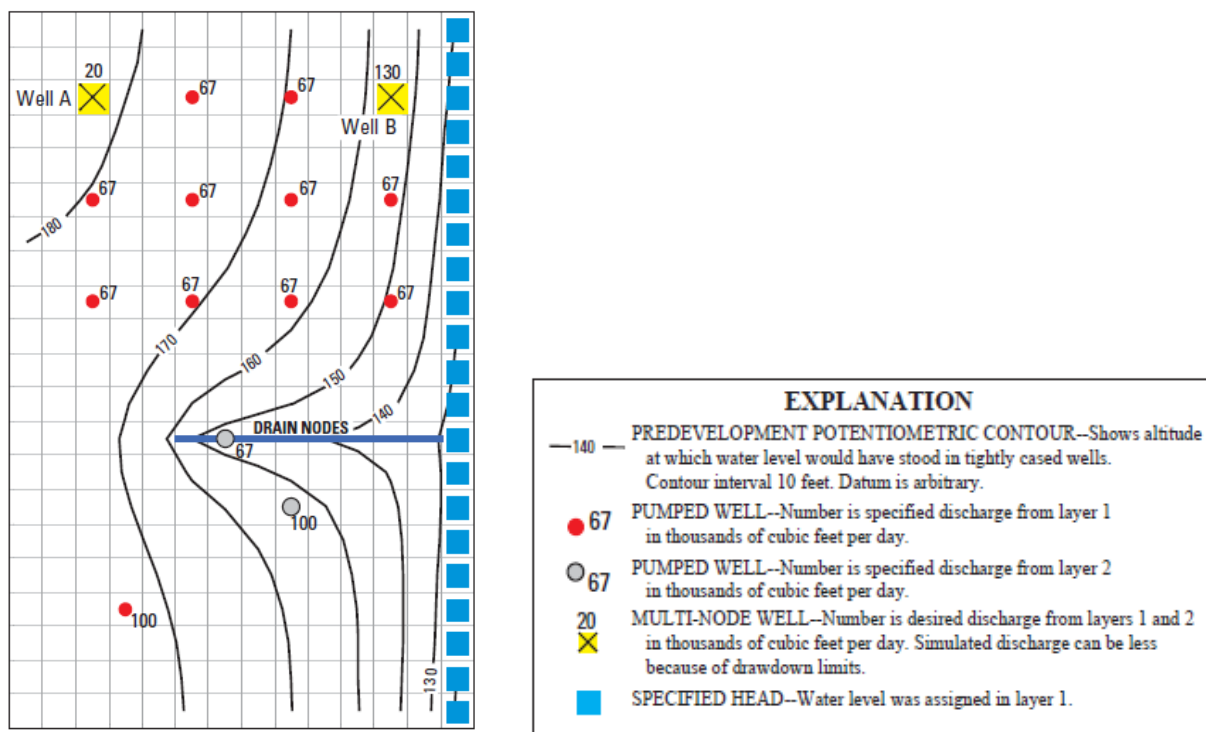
20
Well A
67
67
130
Well B
67
67
67
67
180
67
67
67
67
170
160
150
140
DRAIN NODES
67
100
100
130

EXPLANATION

140 PREDEVELOPMENT POTENTIOMETRIC CONTOUR--Shows altitude at which water level would have stood in tightly cased wells. Contour interval 10 feet. Datum is arbitrary.

67 PUMPED WELL--Number is specified discharge from layer 1 in thousands of cubic feet per day.

67 PUMPED WELL--Number is specified discharge from layer 2 in thousands of cubic feet per day.

20 MULTI-NODE WELL--Number is desired discharge from layers 1 and 2 in thousands of cubic feet per day. Simulated discharge can be less because of drawdown limits.

SPECIFIED HEAD--Water level was assigned in layer 1.